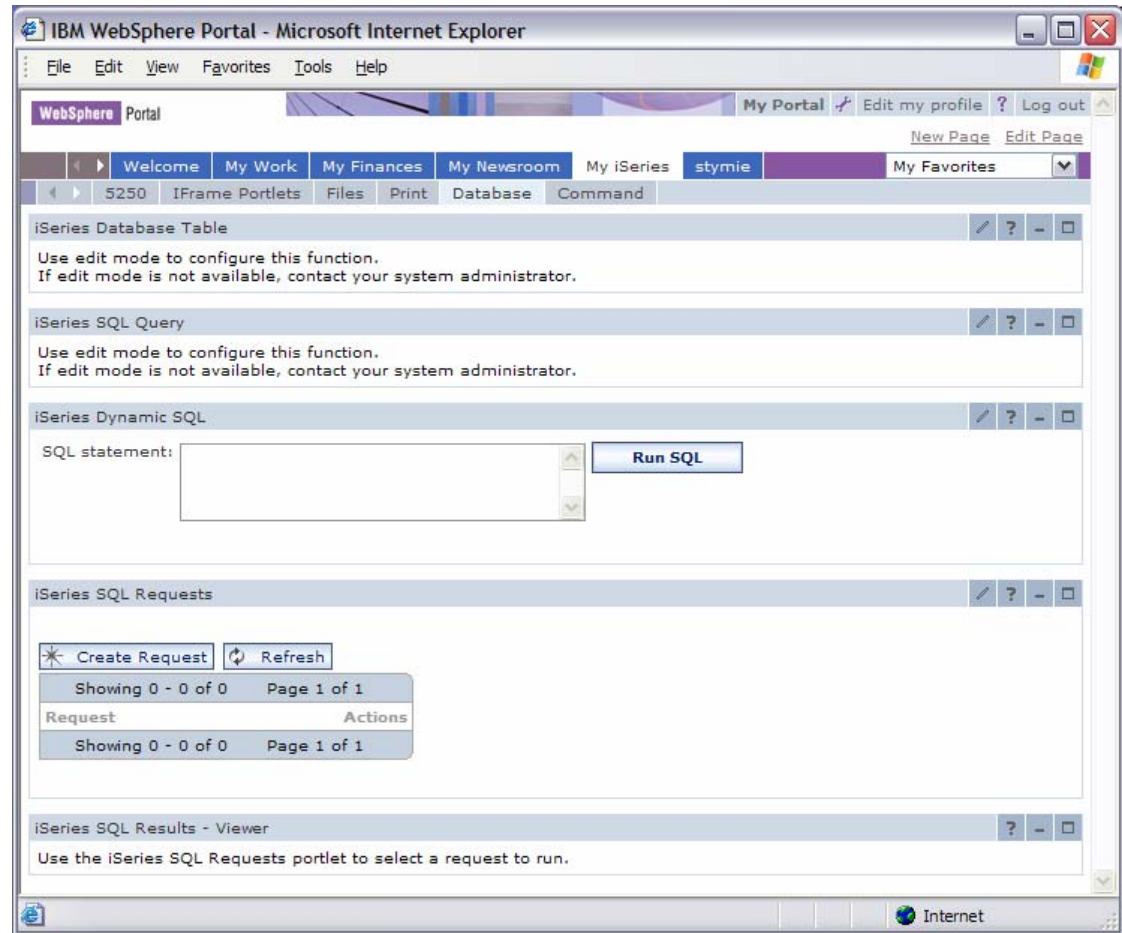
IBM WebSphere Portal - Microsoft Internet Explorer

File Edit View Favorites Tools Help

WebSphere Portal

My Portal Edit my profile ? Log out

New Page Edit Page

Welcome My Work My Finances My Newsroom My iSeries stymie My Favorites

5250 IFrame Portlets Files Print Database Command

iSeries Database Table

Use edit mode to configure this function.
If edit mode is not available, contact your system administrator.

iSeries SQL Query

Use edit mode to configure this function.
If edit mode is not available, contact your system administrator.

iSeries Dynamic SQL

SQL statement:

Run SQL

iSeries SQL Requests

Create Request Refresh

| Showing 0 - 0 of 0 | Page 1 of 1 |
|---|---|
| Request | Actions |
| Showing 0 - 0 of 0 | Page 1 of 1 |

iSeries SQL Results - Viewer

Use the iSeries SQL Requests portlet to select a request to run.

Internet